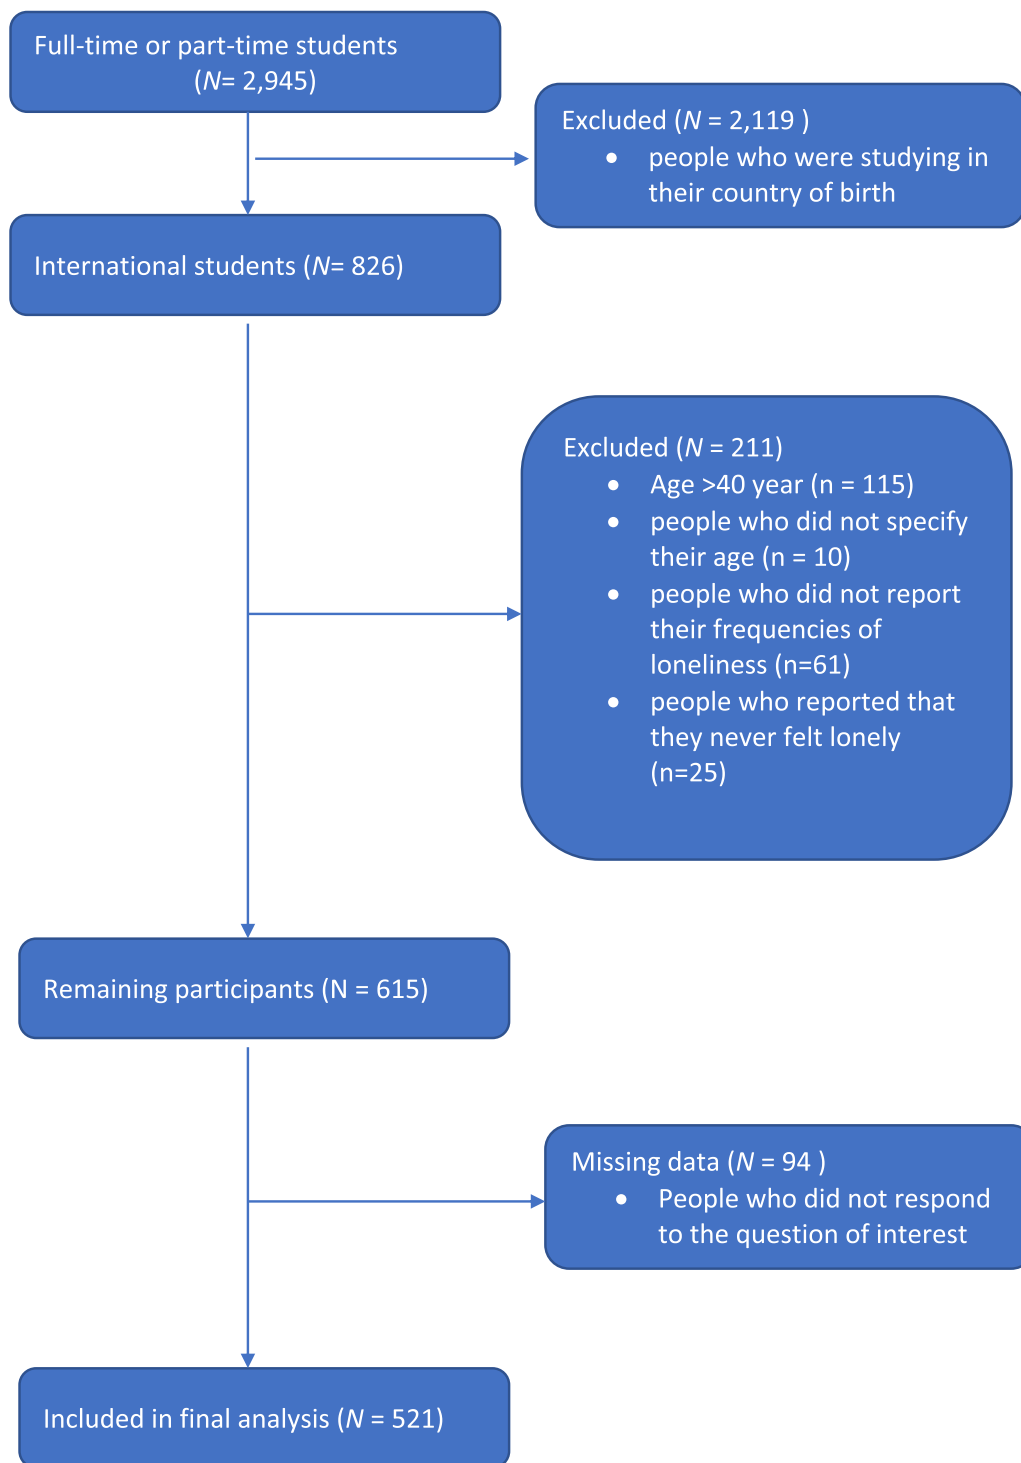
Full-time or part-time students
(N= 2,945)

Excluded (N = 2,119 )
- people who were studying in their country of birth

International students (N= 826)

Excluded (N = 211)
- Age >40 year (n = 115)
- people who did not specify their age (n = 10)
- people who did not report their frequencies of loneliness (n=61)
- people who reported that they never felt lonely (n=25)

Remaining participants (N = 615)

Missing data (N = 94 )
- People who did not respond to the question of interest

Included in final analysis (N = 521)